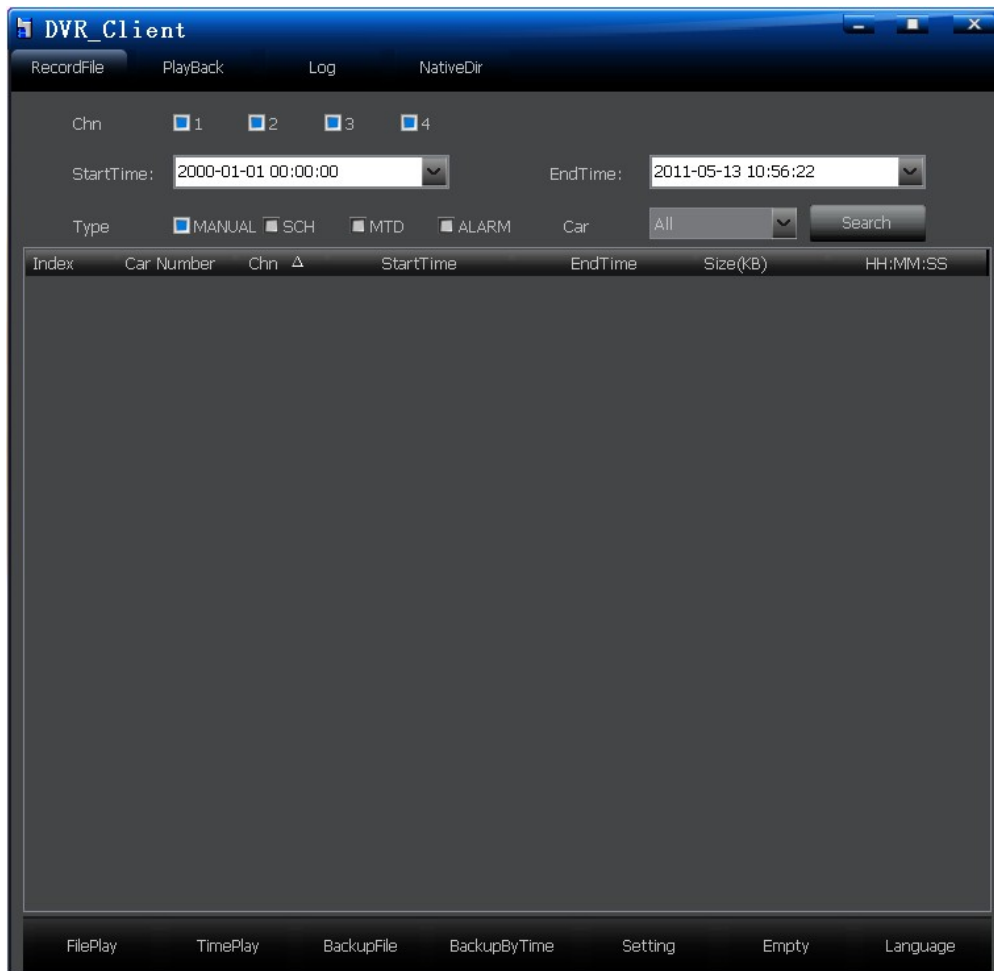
DVR_Client

RecordFile PlayBack Log NativeDir

Chn 1 2 3 4

StartTime: 2000-01-01 00:00:00 EndTime: 2011-05-13 10:56:22

Type MANUAL SCH MTD ALARM Car All Search

| Index | Car Number | Chn Δ | StartTime | EndTime | Size(KB) | HH:MM:SS |
|---|---|---|---|---|---|---|

FilePlay TimePlay BackupFile BackupByTime Setting Empty Language